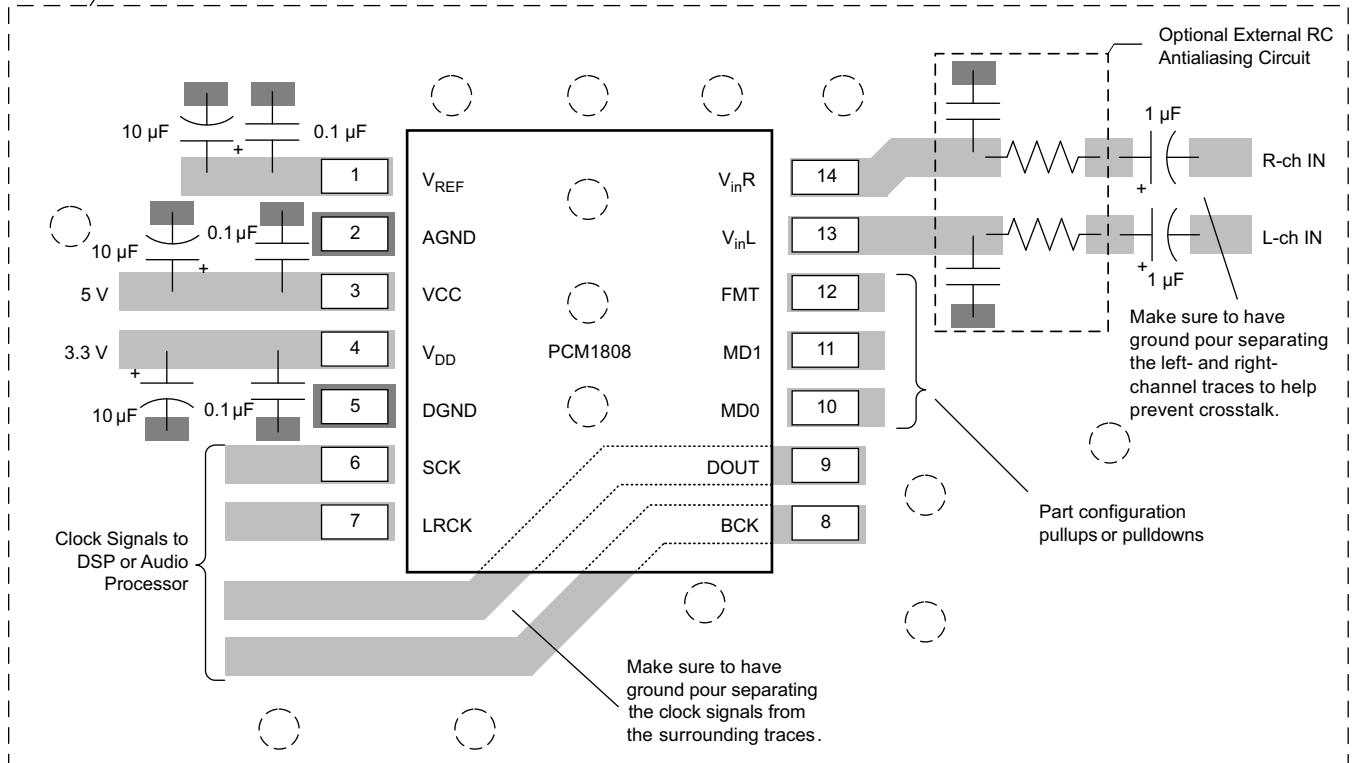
Optional External RC Antialiasing Circuit

10 µF

0.1 µF

+

1

$V_{REF}$

$V_{in}R$

14

1 µF

R-ch IN

10 µF

0.1 µF

2

AGND

$V_{in}L$

13

L-ch IN

+

+

1 µF

5 V

3

VCC

FMT

12

3.3 V

4

$V_{DD}$

PCM1808

MD1

11

Make sure to have ground pour separating the left- and right-channel traces to help prevent crosstalk.

+

10 µF

0.1 µF

5

DGND

MD0

10

6

SCK

DOUT

9

7

LRCK

BCK

8

Part configuration pullups or pulldowns

Clock Signals to DSP or Audio Processor

Make sure to have ground pour separating the clock signals from the surrounding traces.